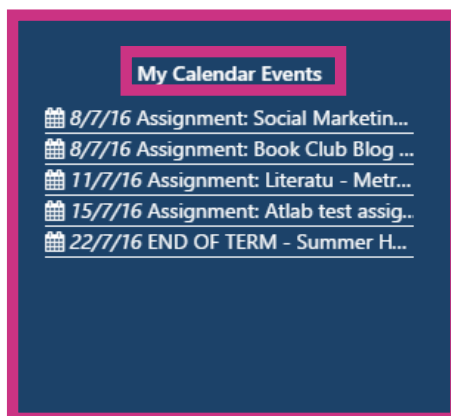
My Calendar Events

8/7/16 Assignment: Social Marketin...
8/7/16 Assignment: Book Club Blog ...
11/7/16 Assignment: Literatu - Metr...
15/7/16 Assignment: Atlab test assig...
22/7/16 END OF TERM - Summer H...